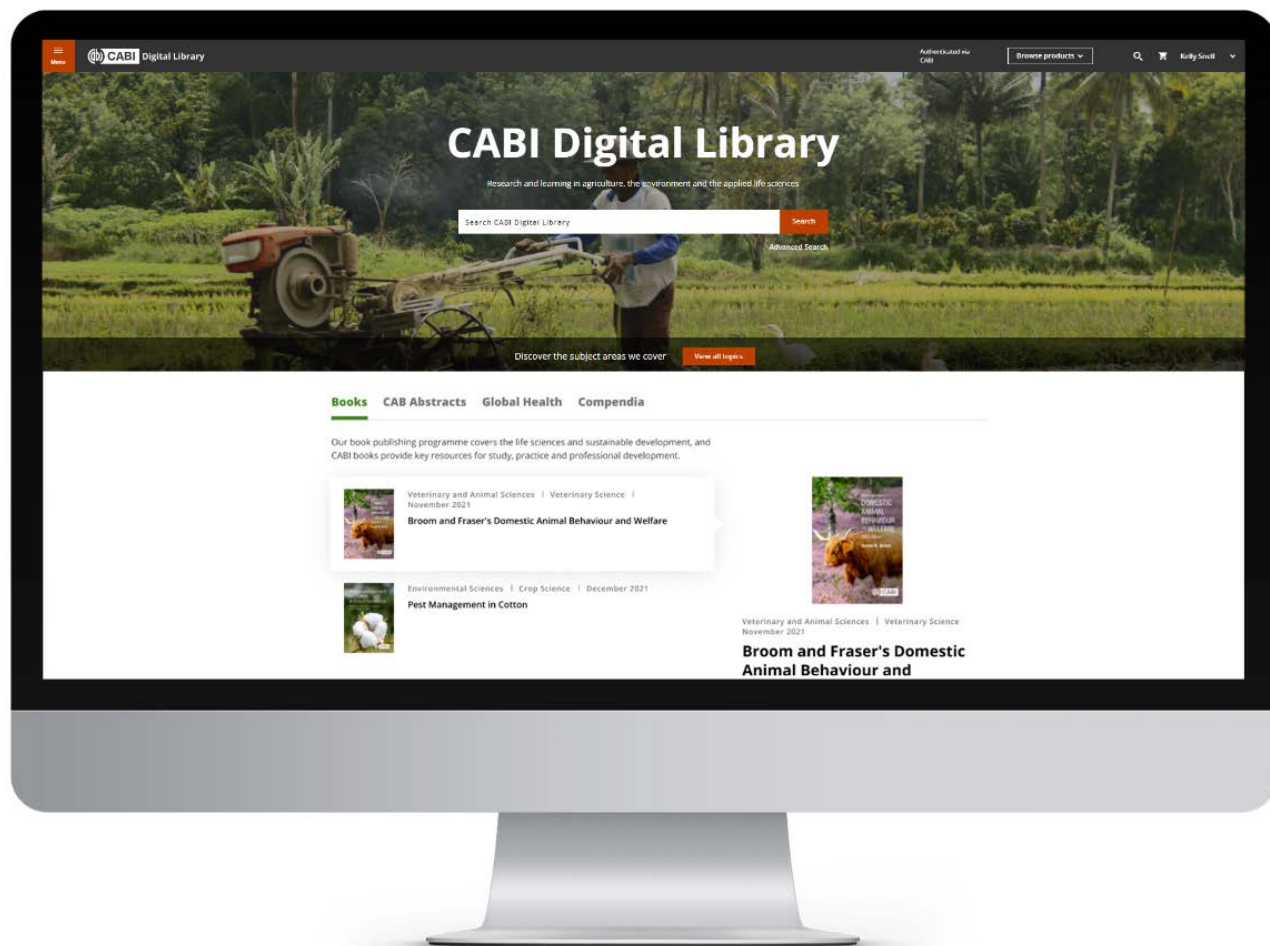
Menu CABI Digital Library

Authenticated via CABI

Browse products

Kelly Smith

CABI Digital Library

Research and learning in agriculture, the environment and the applied life sciences

Search CABI Digital Library

Search

Advanced Search

Discover the subject areas we cover

View all topics

Books CAB Abstracts Global Health Compendia

Our book publishing programme covers the life sciences and sustainable development, and CABI books provide key resources for study, practice and professional development.

Veterinary and Animal Sciences | Veterinary Science | November 2021

Broom and Fraser's Domestic Animal Behaviour and Welfare

Environmental Sciences | Crop Science | December 2021

Pest Management in Cotton

Domestic Animal Behaviour and Welfare

CABI

Veterinary and Animal Sciences | Veterinary Science
November 2021

Broom and Fraser's Domestic Animal Behaviour and